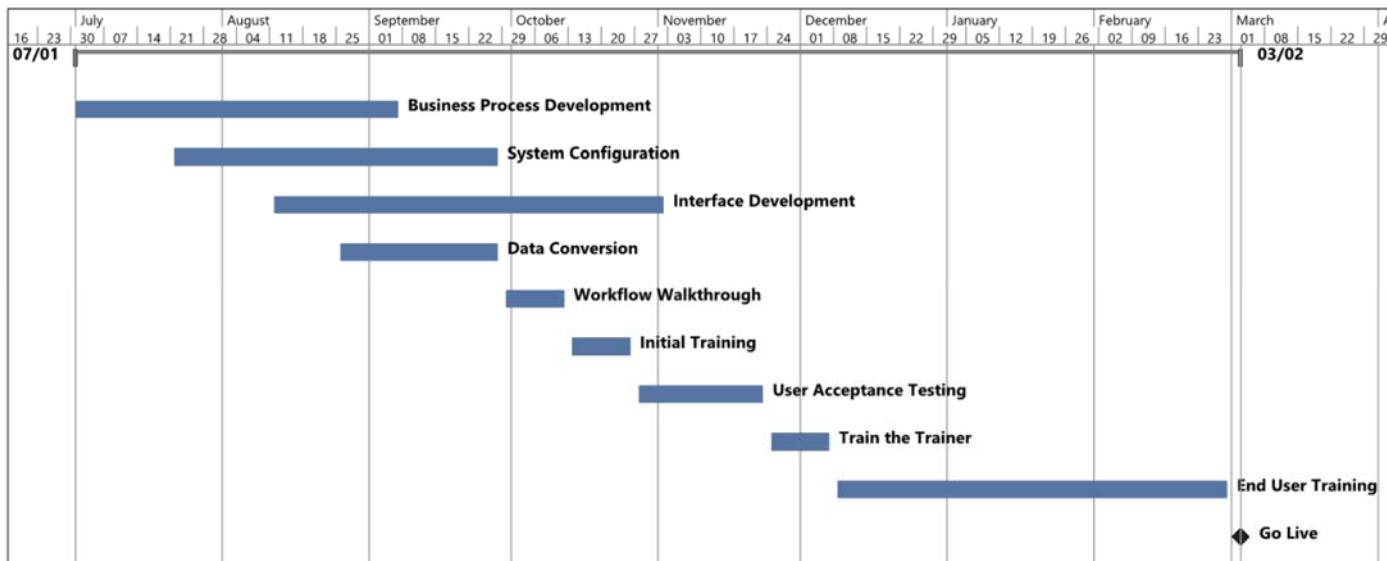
| | July | | | | August | | | | | September | | | | October | | | | | November | | | | December | | | | | January | | | | February | | | | March | | | | A |
|---|---|---|---|---|---|---|---|---|---|---|---|---|---|---|---|---|---|---|---|---|---|---|---|---|---|---|---|---|---|---|---|---|---|---|---|---|---|---|---|---|
| 16 23 | 30 | 07 | 14 | 21 | 28 | 04 | 11 | 18 | 25 | 01 | 08 | 15 | 22 | 29 | 06 | 13 | 20 | 27 | 03 | 10 | 17 | 24 | 01 | 08 | 15 | 22 | 29 | 05 | 12 | 19 | 26 | 02 | 09 | 16 | 23 | 01 | 08 | 15 | 22 | 29 |

07/01

03/02

Business Process Development

System Configuration

Interface Development

Data Conversion

Workflow Walkthrough

Initial Training

User Acceptance Testing

Train the Trainer

End User Training

Go Live